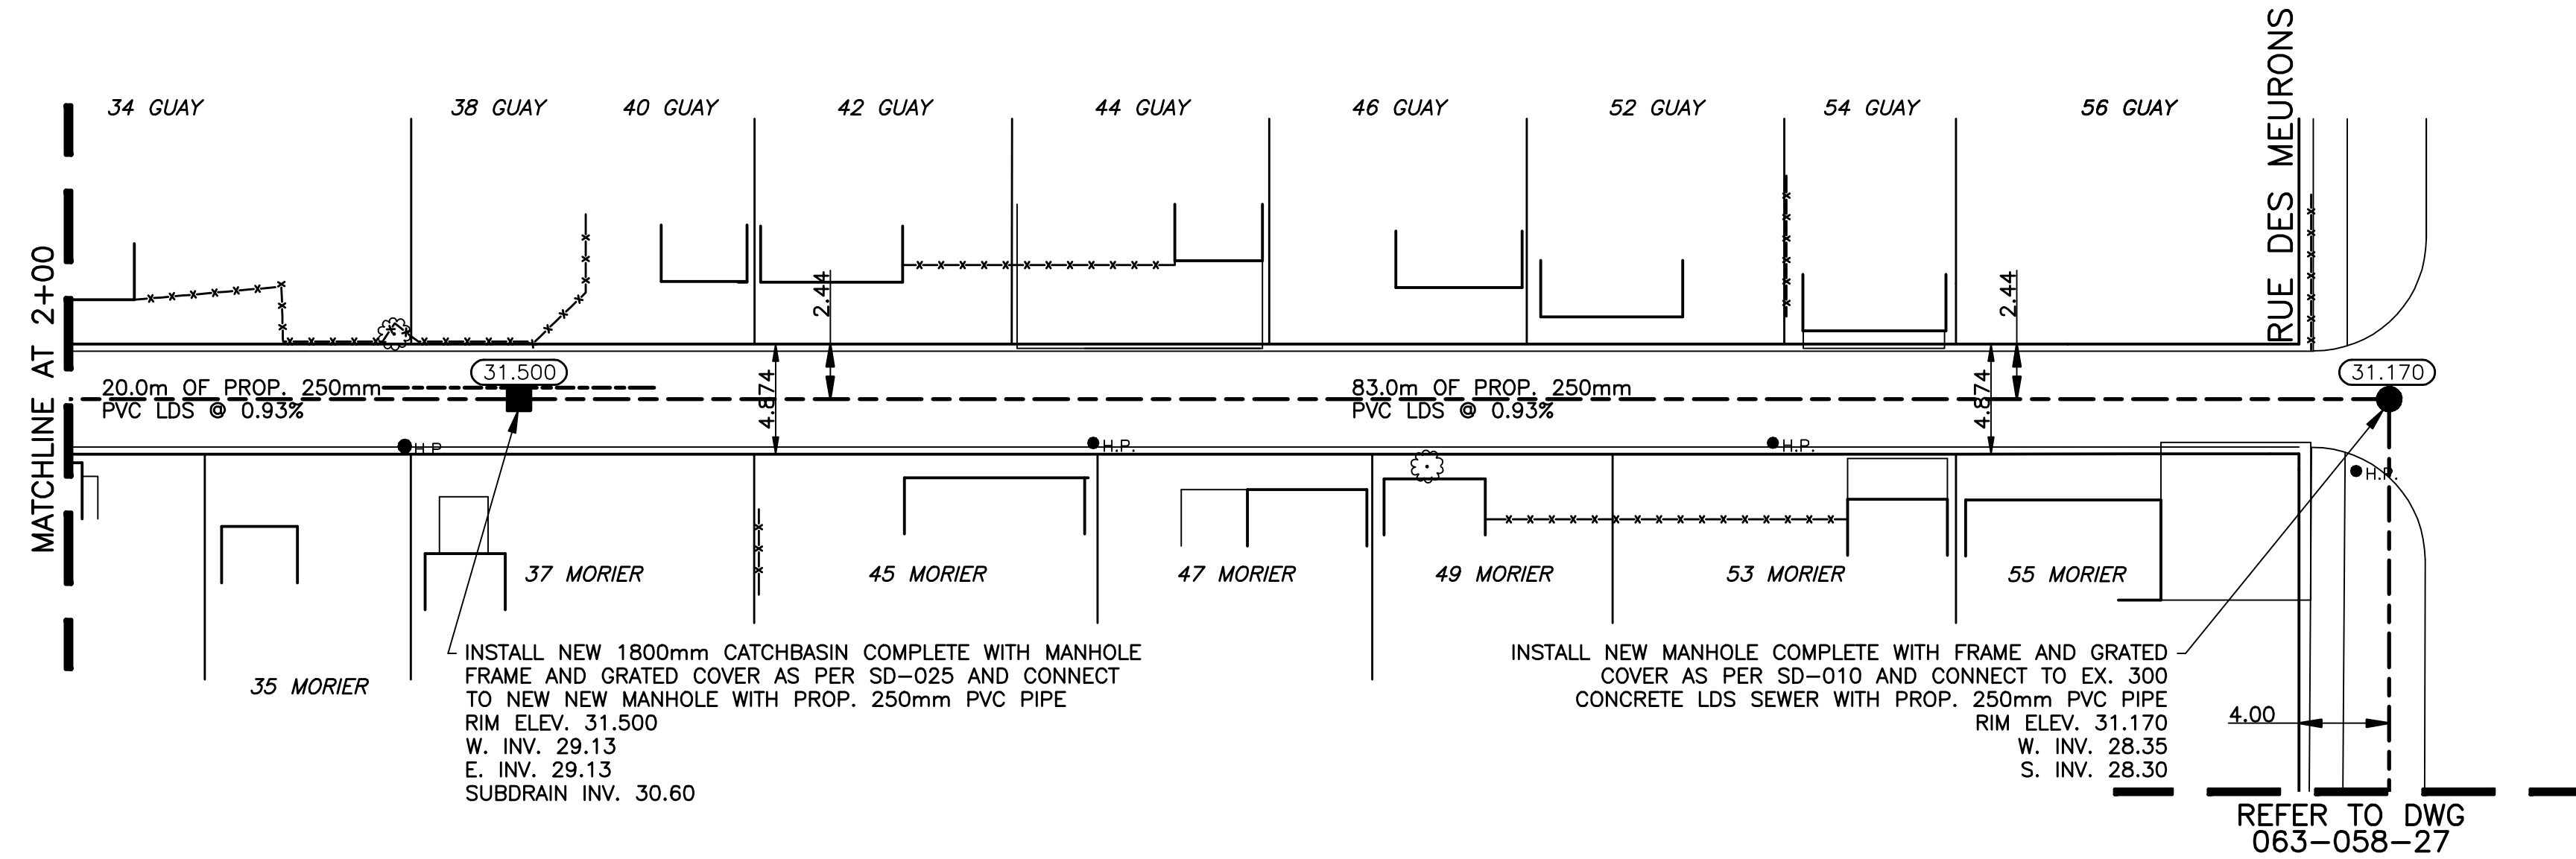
MATCHLINE AT 2+00

34 GUAY
38 GUAY
40 GUAY
42 GUAY
44 GUAY
46 GUAY
52 GUAY
54 GUAY
56 GUAY

RUE DES MEURONS

2.44
2.44

31.500
31.170

20.0m OF PROP. 250mm
PVC LDS @ 0.93%

83.0m OF PROP. 250mm
PVC LDS @ 0.93%

4.874
4.874

H.P.
H.P.
H.P.
H.P.

35 MORIER
37 MORIER
45 MORIER
47 MORIER
49 MORIER
53 MORIER
55 MORIER

INSTALL NEW 1800mm CATCHBASIN COMPLETE WITH MANHOLE FRAME AND GRATED COVER AS PER SD-025 AND CONNECT TO NEW NEW MANHOLE WITH PROP. 250mm PVC PIPE
RIM ELEV. 31.500
W. INV. 29.13
E. INV. 29.13
SUBDRAIN INV. 30.60

INSTALL NEW MANHOLE COMPLETE WITH FRAME AND GRATED COVER AS PER SD-010 AND CONNECT TO EX. 300 CONCRETE LDS SEWER WITH PROP. 250mm PVC PIPE
RIM ELEV. 31.170
W. INV. 28.35
S. INV. 28.30

4.00

REFER TO DWG
063-058-27